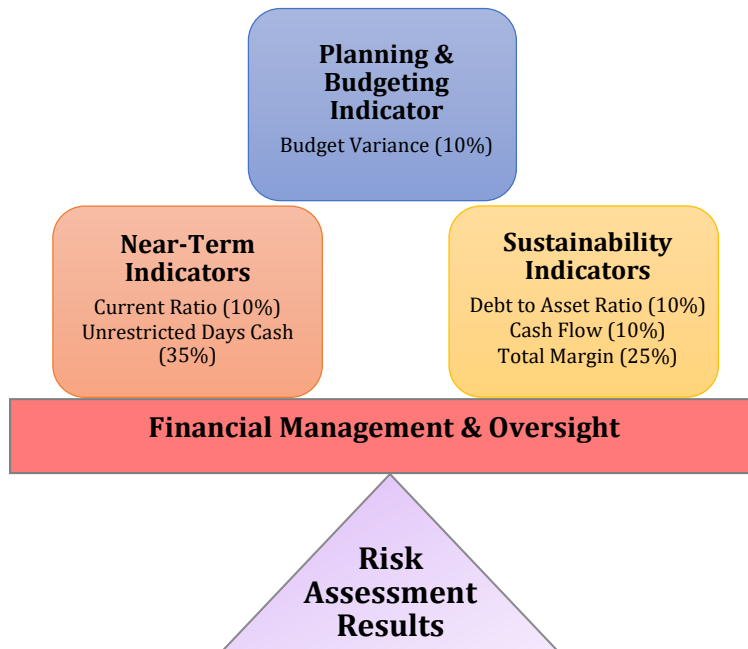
Planning & Budgeting Indicator

Budget Variance (10%)

Near-Term Indicators

Current Ratio (10%)
Unrestricted Days Cash (35%)

Sustainability Indicators

Debt to Asset Ratio (10%)
Cash Flow (10%)
Total Margin (25%)

Financial Management & Oversight

Risk Assessment Results